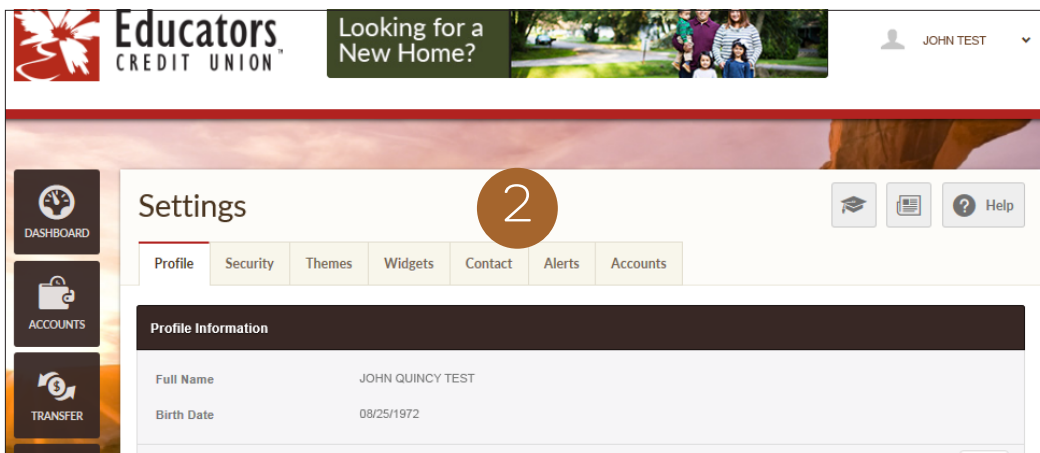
Educators
CREDIT UNION™

Looking for a New Home?

JOHN TEST

DASHBOARD

ACCOUNTS

TRANSFER

Settings

2

Help

Profile | Security | Themes | Widgets | Contact | Alerts | Accounts

Profile Information

Full Name JOHN QUINCY TEST

Birth Date 08/25/1972